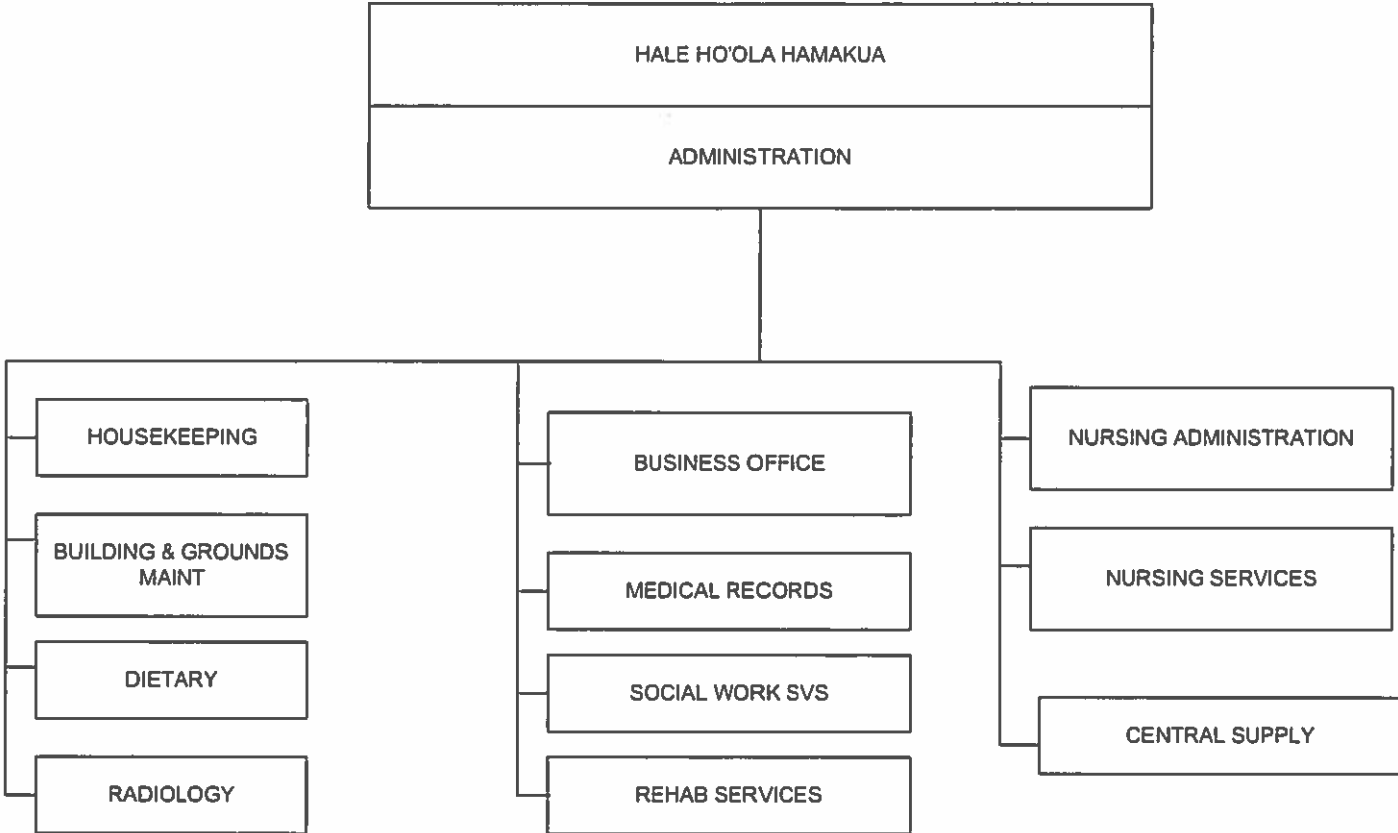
HALE HO'OLA HAMAKUA

ADMINISTRATION

HOUSEKEEPING

BUILDING & GROUNDS MAINT

DIETARY

RADIOLOGY

BUSINESS OFFICE

MEDICAL RECORDS

SOCIAL WORK SVS

REHAB SERVICES

NURSING ADMINISTRATION

NURSING SERVICES

CENTRAL SUPPLY